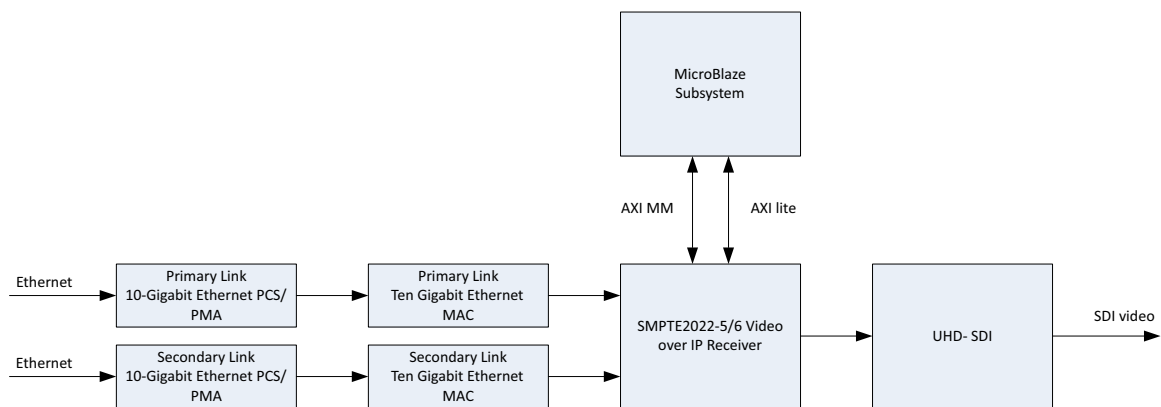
MicroBlaze Subsystem

AXI MM

AXI lite

Ethernet

Primary Link
10-Gigabit Ethernet PCS/
PMA

Primary Link
Ten Gigabit Ethernet
MAC

SMPTE2022-5/6 Video over IP Receiver

UHD- SDI

SDI video

Ethernet

Secondary Link
10-Gigabit Ethernet PCS/
PMA

Secondary Link
Ten Gigabit Ethernet
MAC